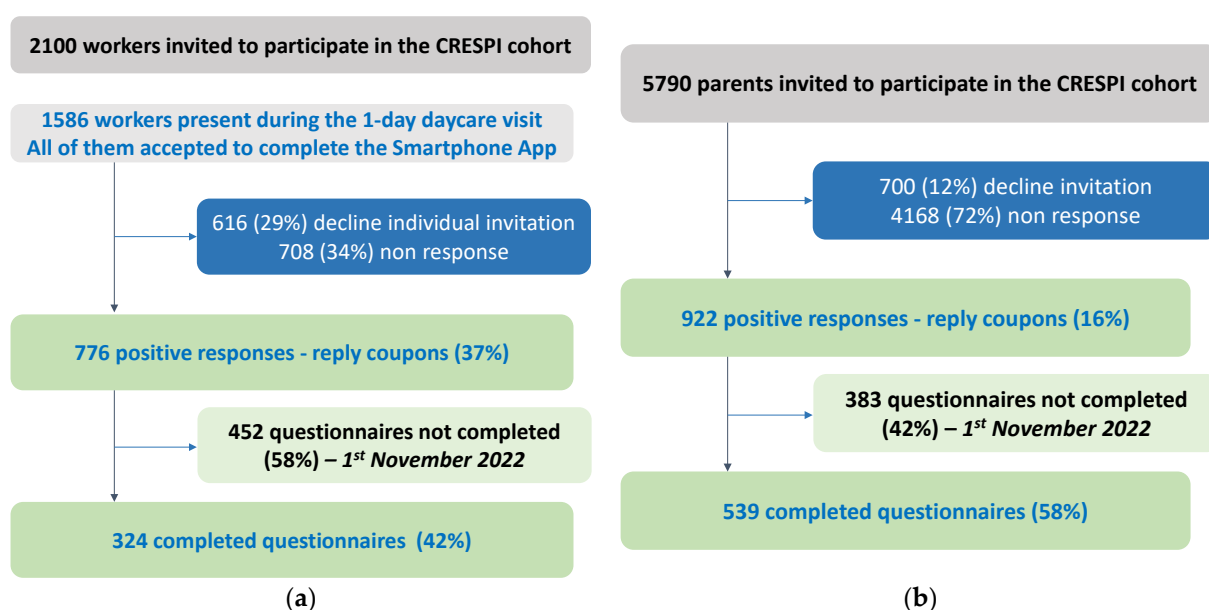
2100 workers invited to participate in the CRESPI cohort

1586 workers present during the 1-day daycare visit
All of them accepted to complete the Smartphone App

616 (29%) decline individual invitation
708 (34%) non response

776 positive responses - reply coupons (37%)

452 questionnaires not completed (58%) – $1^{st}$ November 2022

324 completed questionnaires (42%)

(a)

5790 parents invited to participate in the CRESPI cohort

700 (12%) decline invitation
4168 (72%) non response

922 positive responses - reply coupons (16%)

383 questionnaires not completed (42%) – $1^{st}$ November 2022

539 completed questionnaires (58%)

(b)